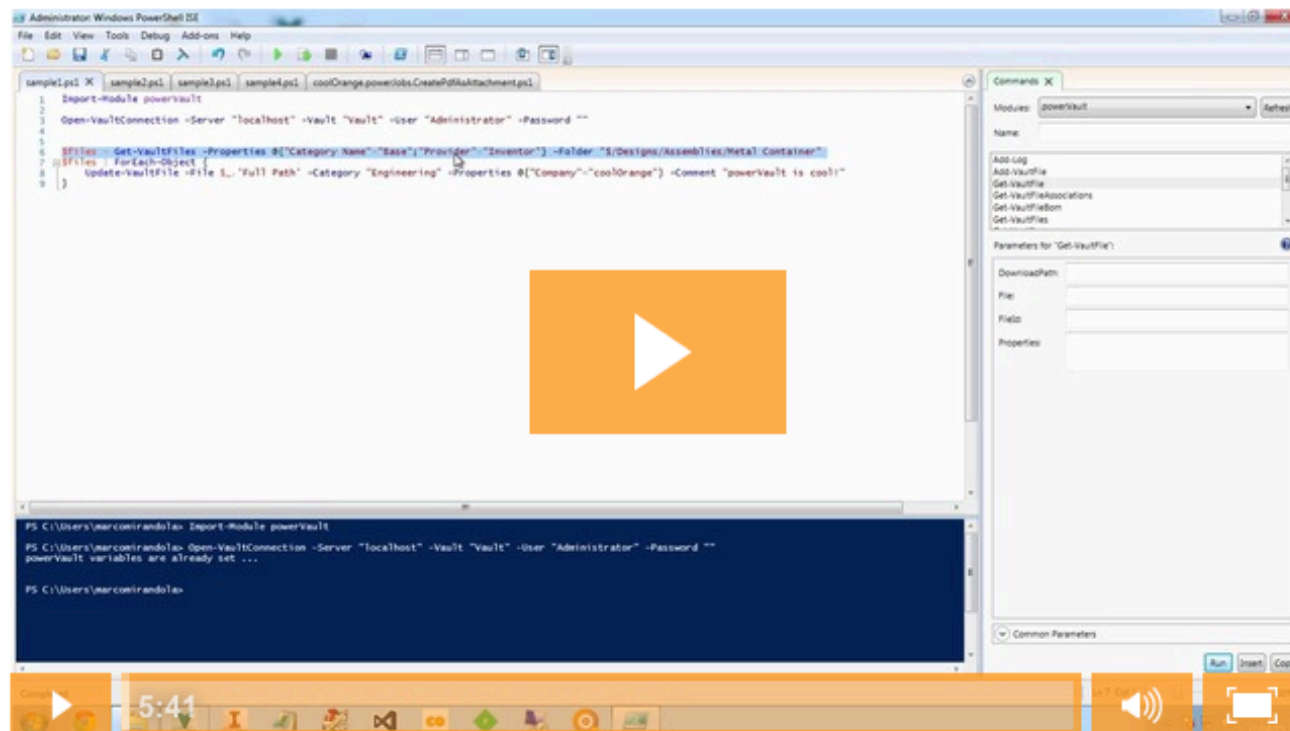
Administrator: Windows PowerShell ISE

File Edit View Tools Debug Add-ons Help

sample1.ps1 × sample2.ps1 sample3.ps1 sample4.ps1 coolOrange.powerJobs.CreatePdfAsAttachment.ps1

1 Import-Module powerVault
2
3 Open-VaultConnection -Server "localhost" -Vault "Vault" -User "Administrator" -Password ""
4
5
6 $files = Get-VaultFiles -Properties @{"Category Name"="Base";"Provider"="Inventor"} -Folder "$/Designs/Assemblies/Metal Container"
7 $files | ForEach-Object {
8 Update-VaultFile -File $_.'Full Path' -Category "Engineering" -Properties @{"Company"="coolOrange"} -Comment "powerVault is cool!"
9 }

PS C:\Users\marcomirandola> Import-Module powerVault

PS C:\Users\marcomirandola> Open-VaultConnection -Server "localhost" -Vault "Vault" -User "Administrator" -Password ""
powerVault variables are already set ...

PS C:\Users\marcomirandola>

Commands ×

Modules: powerVault Refresh

Name:

Add-Log
Add-VaultFile
Get-VaultFile
Get-VaultFileAssociations
Get-VaultFileBom
Get-VaultFiles

Parameters for "Get-VaultFile":

DownloadPath:
File:
FileId:
Properties:

Common Parameters

Run Insert Copy

5:41